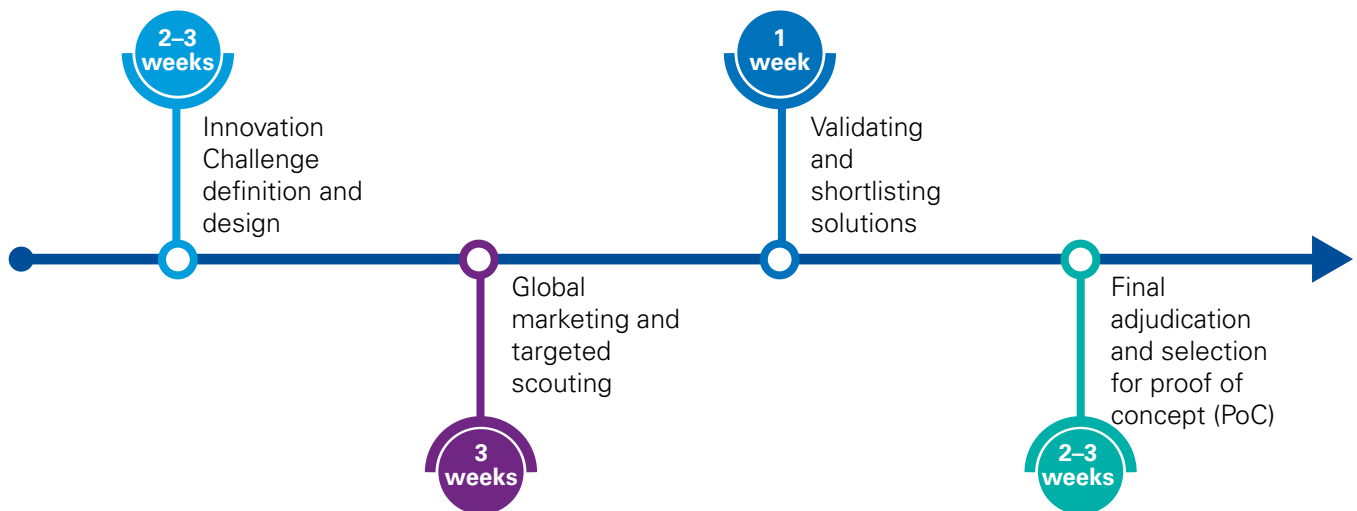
2–3 weeks

Innovation Challenge definition and design

1 week

Validating and shortlisting solutions

Global marketing and targeted scouting

3 weeks

Final adjudication and selection for proof of concept (PoC)

2–3 weeks